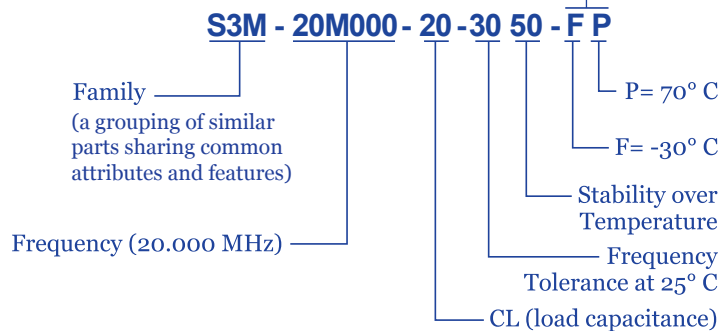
S3M - 20M000 - 20 - 30 50 - F P

Family
(a grouping of similar parts sharing common attributes and features)

Frequency (20.000 MHz)

P= 70° C

F= -30° C

Stability over Temperature

Frequency Tolerance at 25° C

CL (load capacitance)